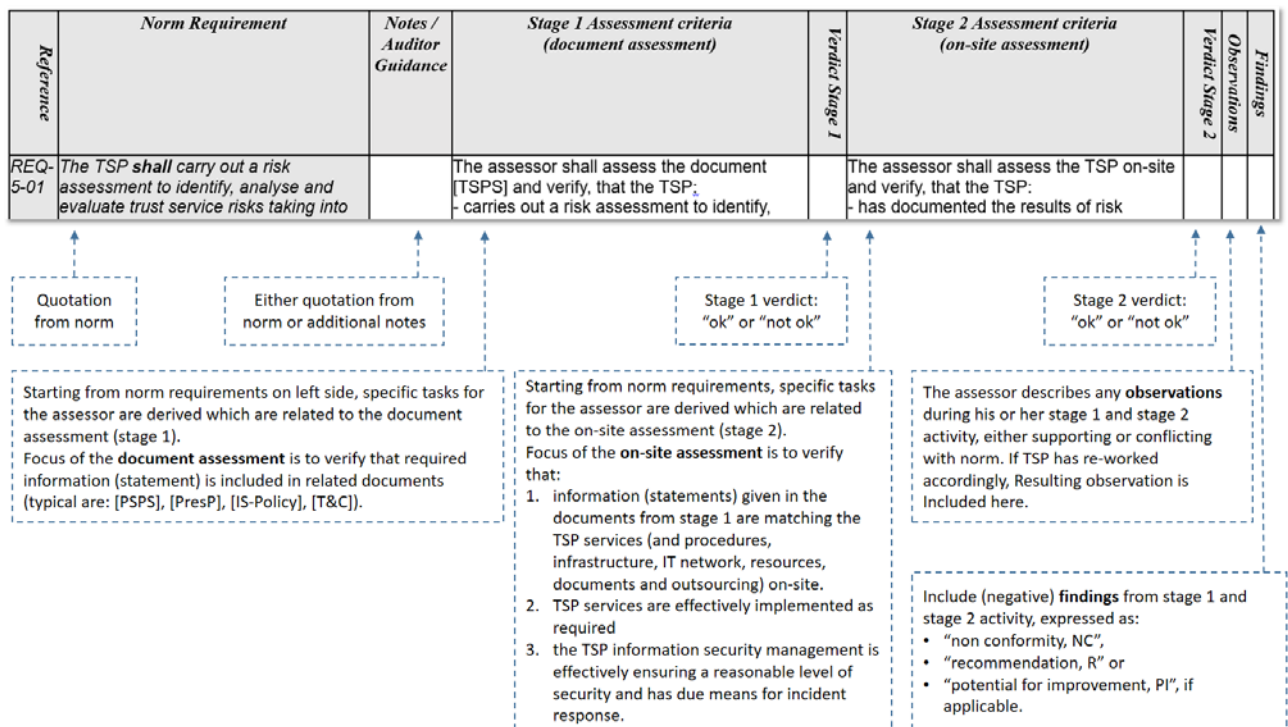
| Reference | Norm Requirement | Notes / Auditor Guidance | Stage 1 Assessment criteria (document assessment) | Verdict Stage 1 | Stage 2 Assessment criteria (on-site assessment) | Verdict Stage 2 | Observations | Findings |
|---|---|---|---|---|---|---|---|---|
| REQ-5-01 | The TSP **shall** carry out a risk assessment to identify, analyse and evaluate trust service risks taking into | | The assessor shall assess the document [TSPS] and verify, that the TSP: - carries out a risk assessment to identify, | | The assessor shall assess the TSP on-site and verify, that the TSP: - has documented the results of risk | | | |

Quotation from norm

Either quotation from norm or additional notes

Stage 1 verdict: "ok" or "not ok"

Stage 2 verdict: "ok" or "not ok"

Starting from norm requirements on left side, specific tasks for the assessor are derived which are related to the document assessment (stage 1).
Focus of the **document assessment** is to verify that required information (statement) is included in related documents (typical are: [PSPS], [PresP], [IS-Policy], [T&C]).

Starting from norm requirements, specific tasks for the assessor are derived which are related to the on-site assessment (stage 2).
Focus of the **on-site assessment** is to verify that:
1. information (statements) given in the documents from stage 1 are matching the TSP services (and procedures, infrastructure, IT network, resources, documents and outsourcing) on-site.
2. TSP services are effectively implemented as required
3. the TSP information security management is effectively ensuring a reasonable level of security and has due means for incident response.

The assessor describes any **observations** during his or her stage 1 and stage 2 activity, either supporting or conflicting with norm. If TSP has re-worked accordingly, Resulting observation is Included here.

Include (negative) **findings** from stage 1 and stage 2 activity, expressed as:
• "non conformity, NC",
• "recommendation, R" or
• "potential for improvement, PI", if applicable.